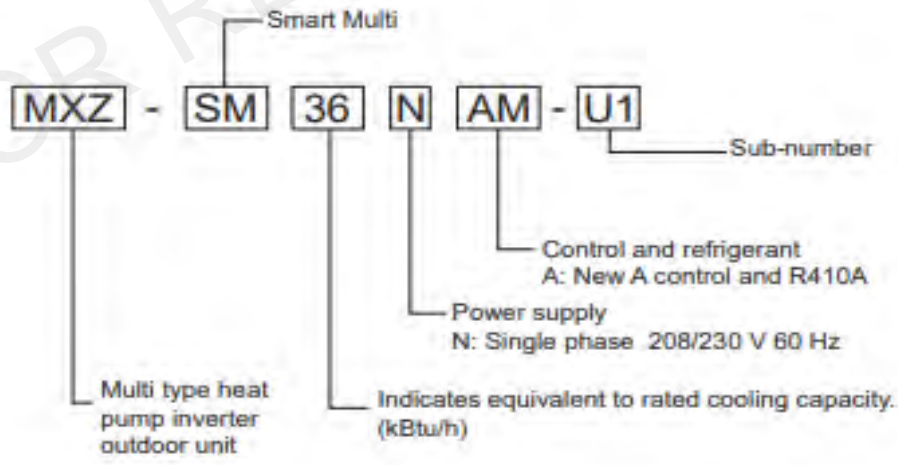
Smart Multi

MXZ - SM 36 N AM - U1

Sub-number

Control and refrigerant
A: New A control and R410A

Power supply
N: Single phase 208/230 V 60 Hz

Multi type heat pump inverter outdoor unit

Indicates equivalent to rated cooling capacity. (kBtu/h)